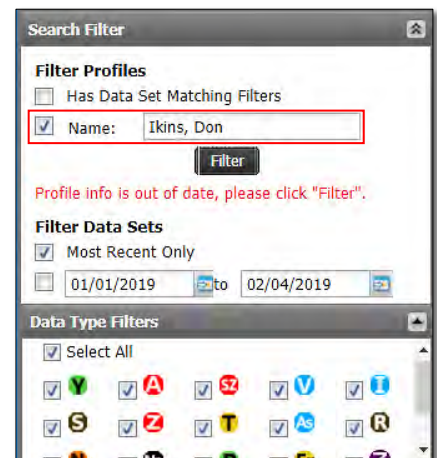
Search Filter

Filter Profiles

Has Data Set Matching Filters

Name: Ikins, Don

Filter

Profile info is out of date, please click "Filter".

Filter Data Sets

Most Recent Only

01/01/2019 to 02/04/2019

Data Type Filters

Select All

Y A SZ V I

S Z T AS R